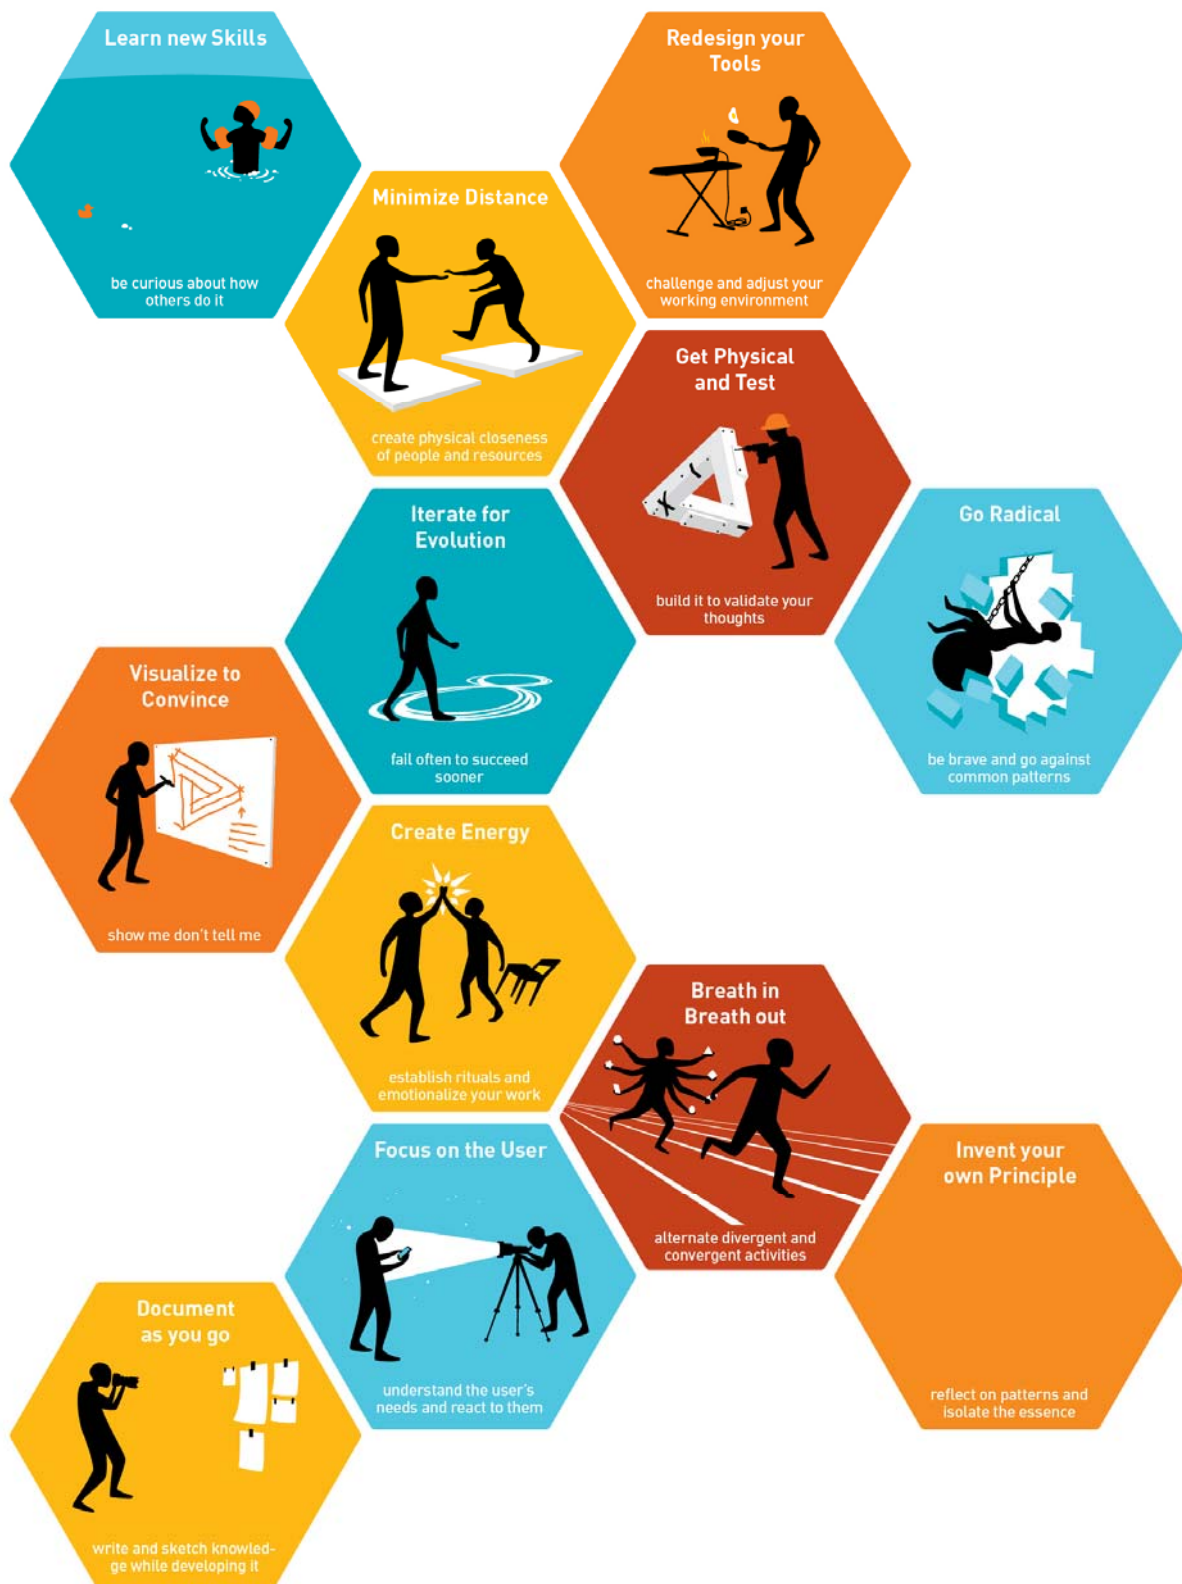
Learn new Skills

be curious about how others do it

Redesign your Tools

challenge and adjust your working environment

Minimize Distance

create physical closeness of people and resources

Get Physical and Test

build it to validate your thoughts

Iterate for Evolution

fail often to succeed sooner

Go Radical

be brave and go against common patterns

Visualize to Convince

show me don't tell me

Create Energy

establish rituals and emotionalize your work

Breath in Breath out

alternate divergent and convergent activities

Focus on the User

understand the user's needs and react to them

Invent your own Principle

reflect on patterns and isolate the essence

Document as you go

write and sketch knowledge while developing it